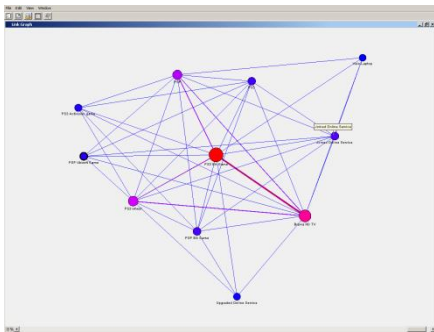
File Edit View Window

Link Graph

PS3 Antivirus Game

P2P Upload Taylor

PS3 Wii Game

PS3 Wraith

P2P Sin Game

Wiki Laptop

Unread Online Gaming

Unread Online Games

Sony Wi-TV

Upgraded Genie Games

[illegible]